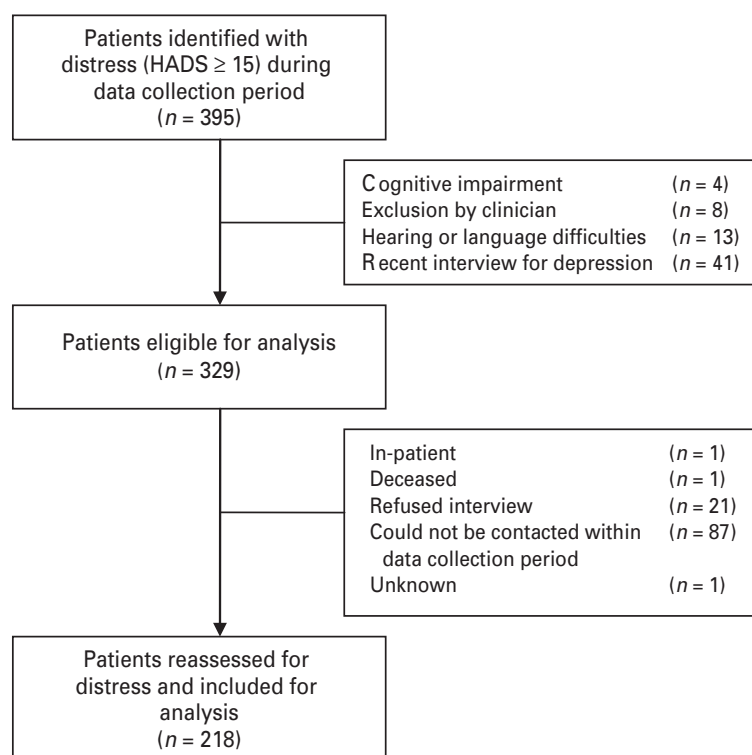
Patients identified with distress (HADS $\geq$ 15) during data collection period
($n$ = 395)

| | |
|---|---|
| Cognitive impairment | ($n$ = 4) |
| Exclusion by clinician | ($n$ = 8) |
| Hearing or language difficulties | ($n$ = 13) |
| Recent interview for depression | ($n$ = 41) |

Patients eligible for analysis
($n$ = 329)

| | |
|---|---|
| In-patient | ($n$ = 1) |
| Deceased | ($n$ = 1) |
| Refused interview | ($n$ = 21) |
| Could not be contacted within data collection period | ($n$ = 87) |
| Unknown | ($n$ = 1) |

Patients reassessed for distress and included for analysis
($n$ = 218)